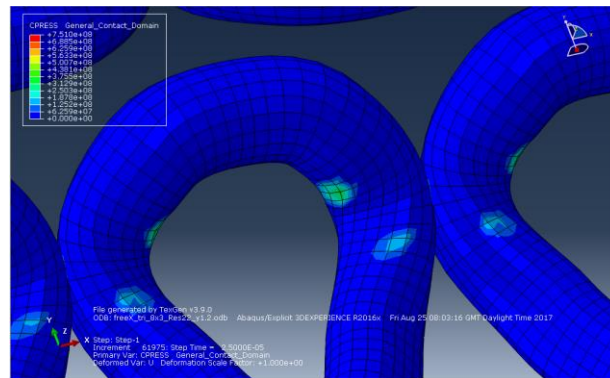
CPRESS General_Contact_Domain
+7.510e+08
+6.885e+08
+6.259e+08
+5.633e+08
+5.007e+08
+4.381e+08
+3.755e+08
+3.129e+08
+2.503e+08
+1.878e+08
+1.252e+08
+6.259e+07
+0.000e+00

File generated by TexGen v3.9.0
ODB: freeX_tri_8x3_Res22_x1.2.odb Abaqus/Explicit 3DEXPERIENCE R2016x Fri Aug 25 08:03:16 GMT Daylight Time 2017

Step: Step-1
Increment 61975: Step Time = 2.5000E-05
Primary Var: CPRESS General_Contact_Domain
Deformed Var: U Deformation Scale Factor: +1.000e+00

Y
Z
X